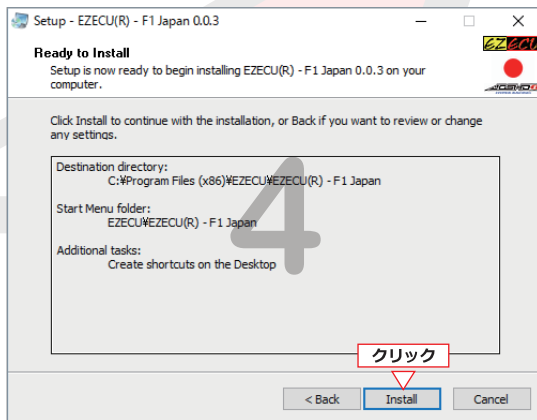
Setup - EZECU(R) - F1 Japan 0.0.3

Ready to Install

Setup is now ready to begin installing EZECU(R) - F1 Japan 0.0.3 on your computer.

EZECU

Click Install to continue with the installation, or Back if you want to review or change any settings.

Destination directory:
C:¥Program Files (x86)¥EZECU¥EZECU(R) - F1 Japan

Start Menu folder:
EZECU¥EZECU(R) - F1 Japan

Additional tasks:
Create shortcuts on the Desktop

4

クリック

< Back | Install | Cancel